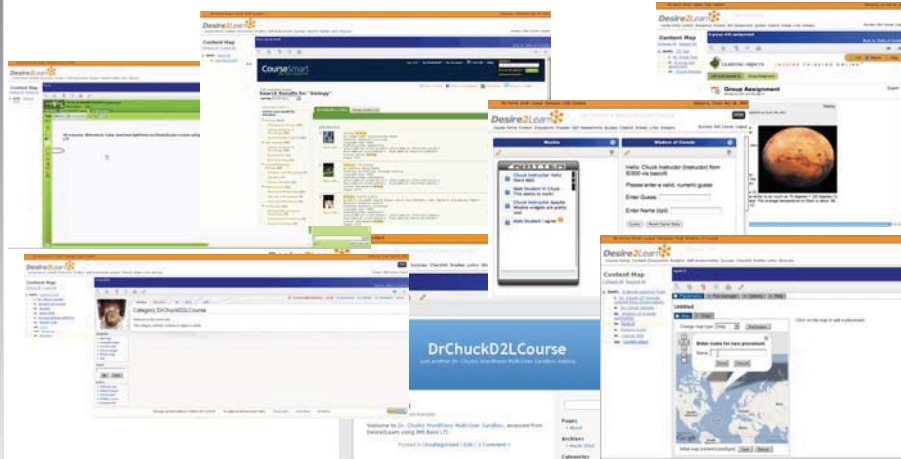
Desire2Learn

Content Map

CourseSmart

Search Results for: "biology"

Desire2Learn

Content Map

Group Assignment

LEARNING OBJECTS · INSPIRE THINKING ONLINE

Desire2Learn

Hello: Chuck Instructor (Instructor) from 50000 via basicIti

Please enter a valid, numeric guess

Enter Guess:

Enter Name (opt):

Chuck Instructor Hello there Matt

Matt Student Hi Chuck This game is cool.

Chuck Instructor Spoolie Mvaline widgets are pretty cool

Matt Student I agree

Desire2Learn

Category: DrChuckD2LCourse

Desire2Learn

Content Map

Untitled

Enter name for new placemark

Name

DrChuckD2LCourse

Welcome to Dr. Chuck's WordPress Multi-User Sandbox, accessed from Desire2Learn using IMS Basic LTI.

Posted in Uncategorized | Edit | 1 Comment »

Pages

Archives

Categories